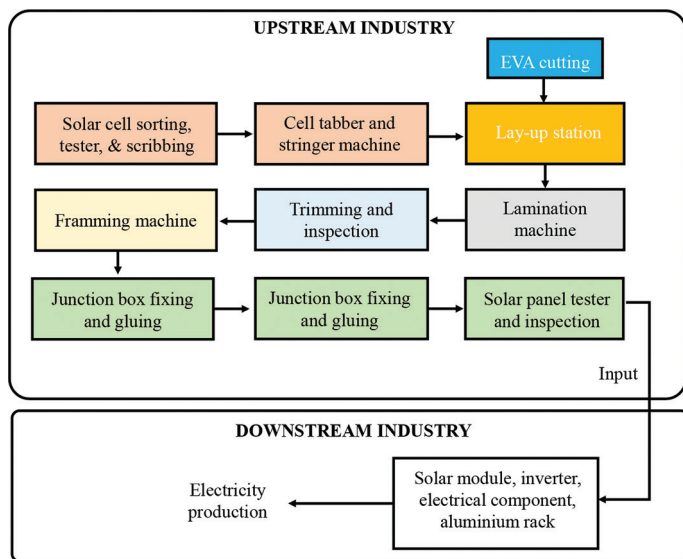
UPSTREAM INDUSTRY

EVA cutting

Solar cell sorting, tester, & scribbing

Cell tabber and stringer machine

Lay-up station

Framming machine

Trimming and inspection

Lamination machine

Junction box fixing and gluing

Junction box fixing and gluing

Solar panel tester and inspection

Input

DOWNSTREAM INDUSTRY

Electricity production

Solar module, inverter, electrical component, aluminium rack